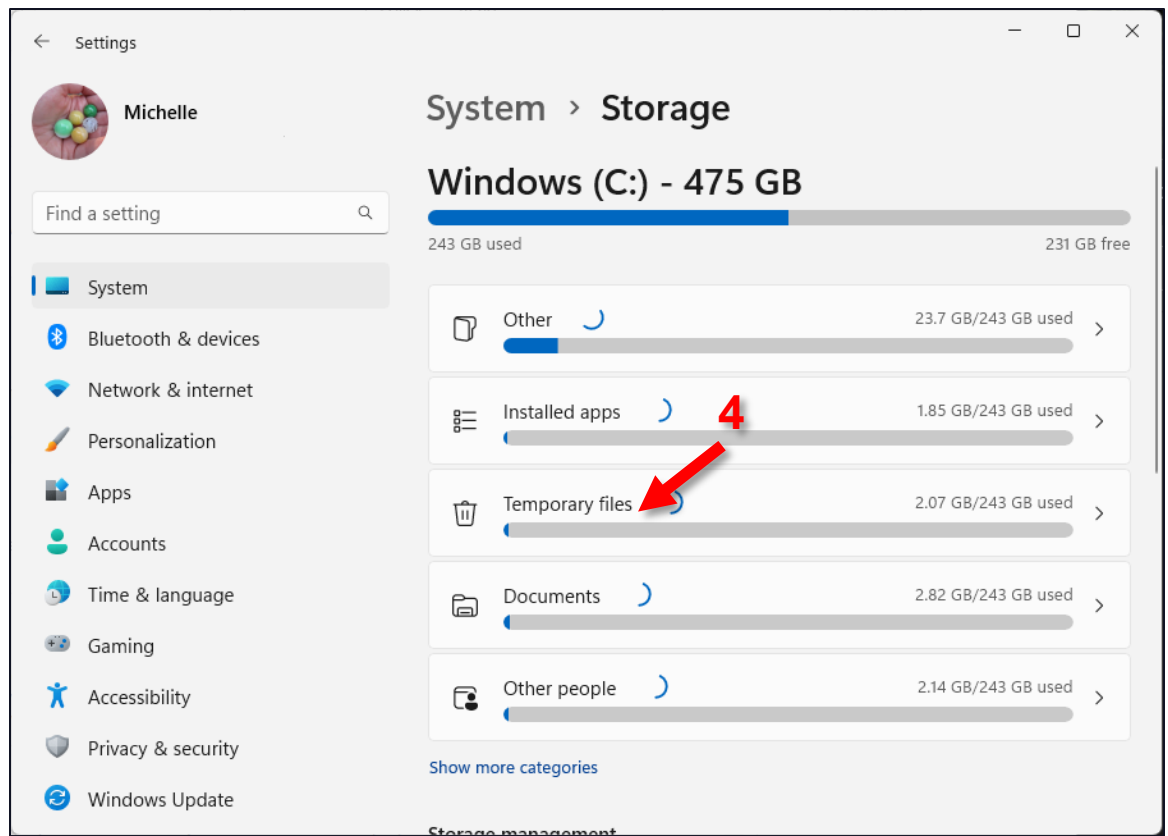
Settings

Michelle

Find a setting

System
Bluetooth & devices
Network & internet
Personalization
Apps
Accounts
Time & language
Gaming
Accessibility
Privacy & security
Windows Update

System › Storage

Windows (C:) - 475 GB

243 GB used
231 GB free

Other 23.7 GB/243 GB used

Installed apps 1.85 GB/243 GB used

4

Temporary files 2.07 GB/243 GB used

Documents 2.82 GB/243 GB used

Other people 2.14 GB/243 GB used

Show more categories

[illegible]